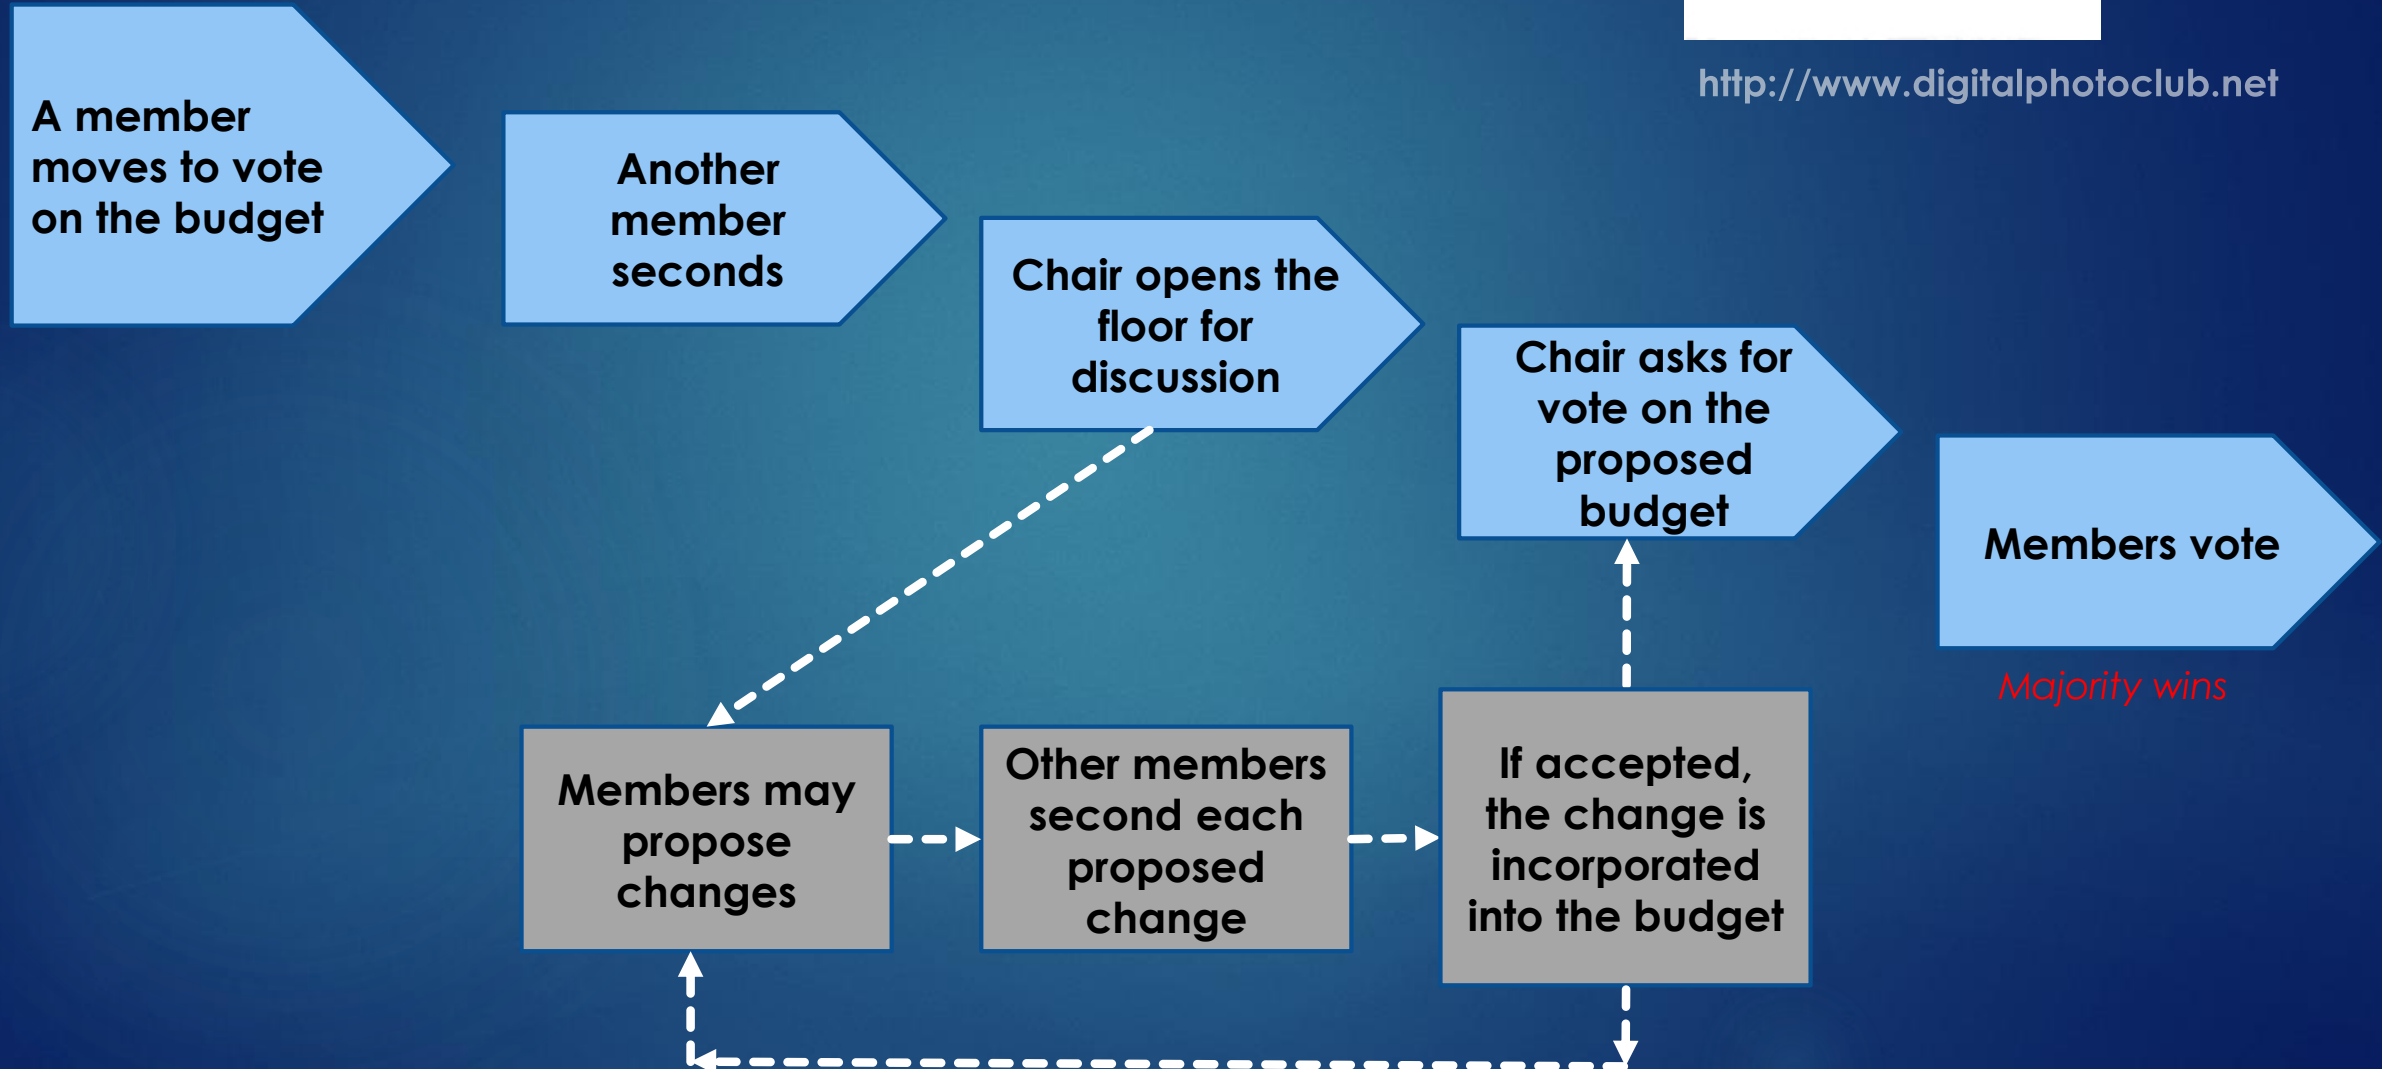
http://www.digitalphotoclub.net

A member moves to vote on the budget

Another member seconds

Chair opens the floor for discussion

Chair asks for vote on the proposed budget

Members vote

Majority wins

Members may propose changes

Other members second each proposed change

If accepted, the change is incorporated into the budget